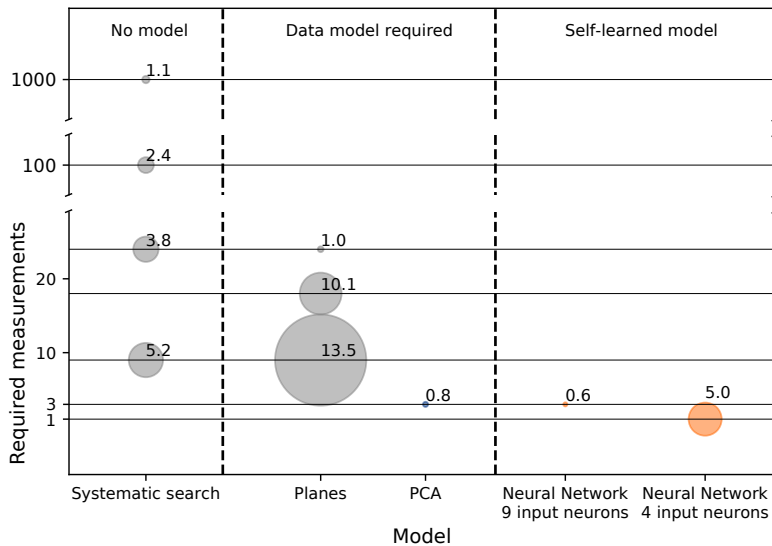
No model

Data model required

Self-learned model

1000

100

20

10

3

1

Required measurements

1.1

2.4

3.8

5.2

1.0

10.1

13.5

0.8

0.6

5.0

Systematic search

Planes

PCA

Neural Network 9 input neurons

Neural Network 4 input neurons

Model